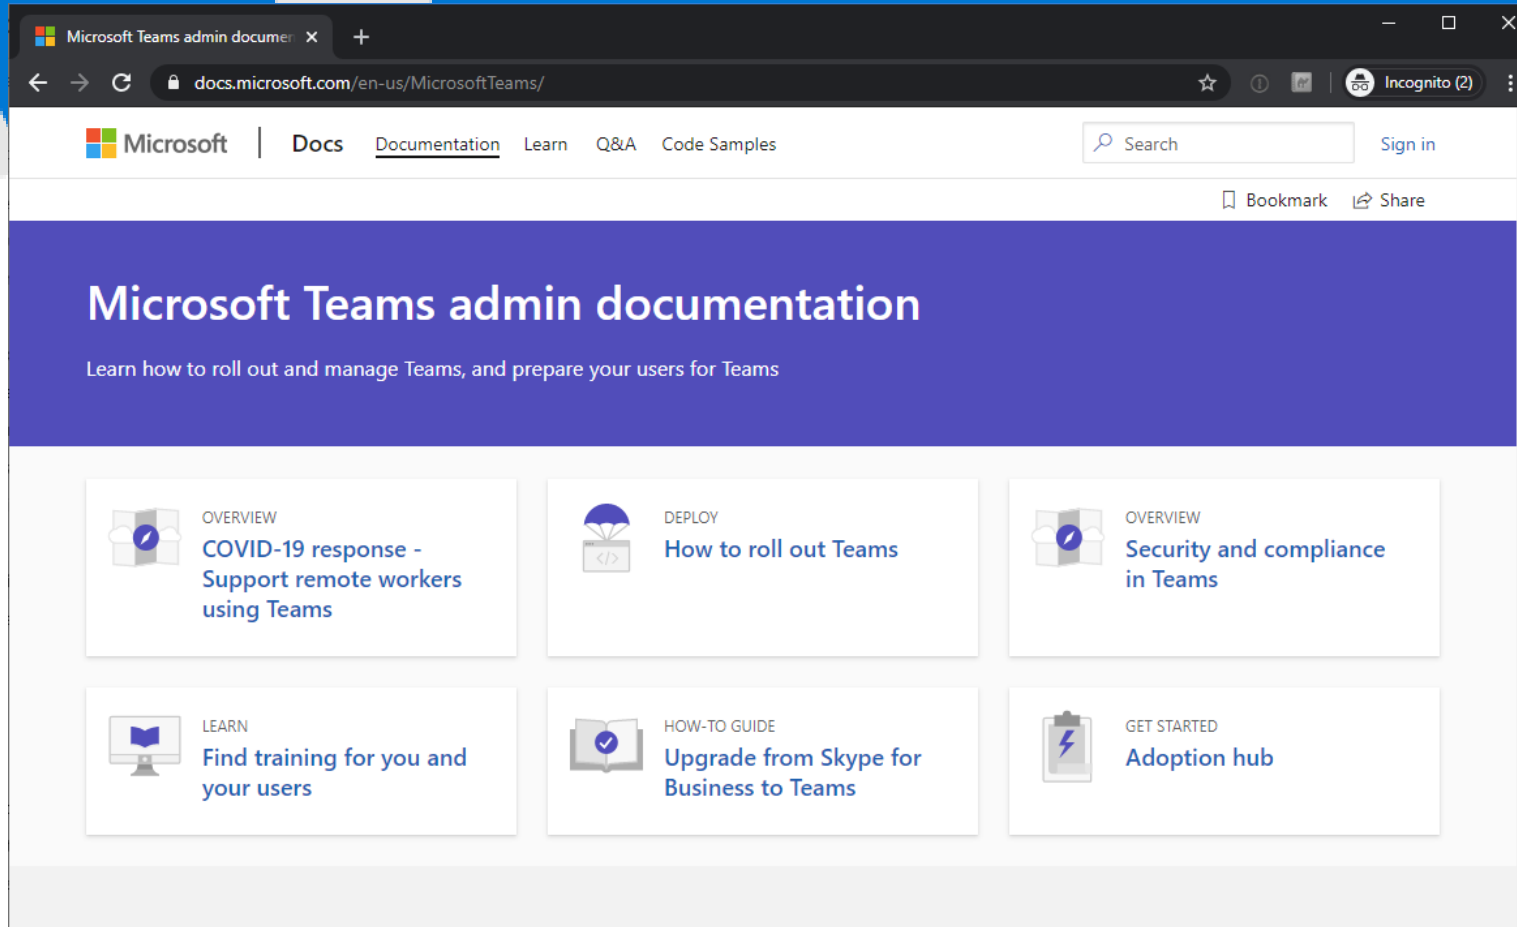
Microsoft Teams admin documen ×
+
docs.microsoft.com/en-us/MicrosoftTeams/
Incognito (2)

Microsoft | Docs Documentation Learn Q&A Code Samples
Search
Sign in
Bookmark Share

Microsoft Teams admin documentation

Learn how to roll out and manage Teams, and prepare your users for Teams

OVERVIEW
COVID-19 response - Support remote workers using Teams

DEPLOY
How to roll out Teams

OVERVIEW
Security and compliance in Teams

LEARN
Find training for you and your users

HOW-TO GUIDE
Upgrade from Skype for Business to Teams

GET STARTED
Adoption hub